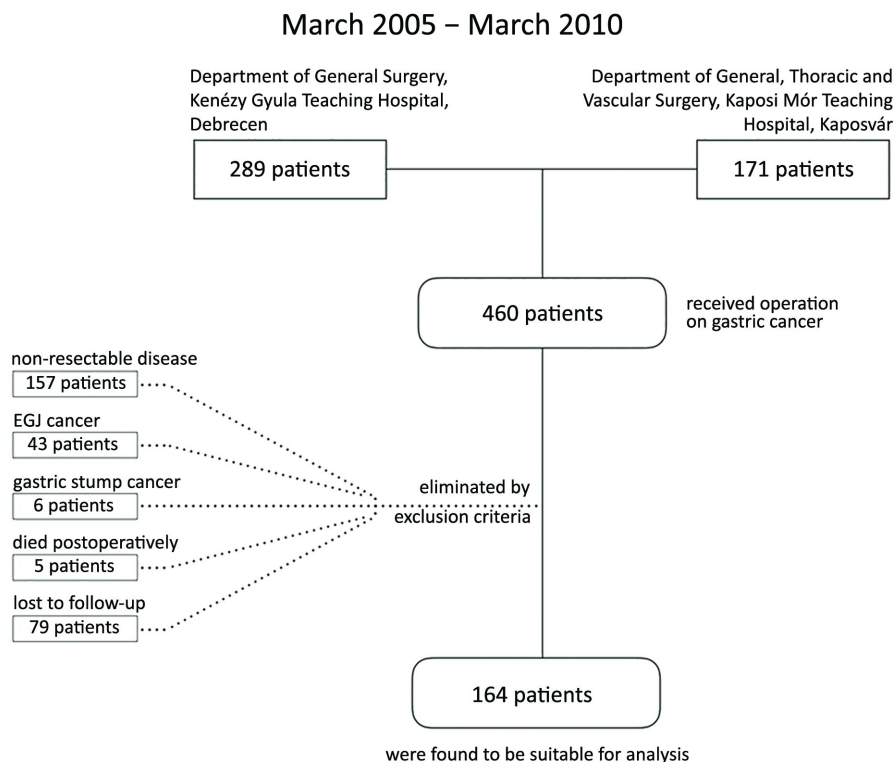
March 2005 – March 2010

Department of General Surgery, Kenézy Gyula Teaching Hospital, Debrecen

289 patients

Department of General, Thoracic and Vascular Surgery, Kaposi Mór Teaching Hospital, Kaposvár

171 patients

460 patients

received operation on gastric cancer

non-resectable disease
157 patients

EGJ cancer
43 patients

gastric stump cancer
6 patients

died postoperatively
5 patients

lost to follow-up
79 patients

eliminated by exclusion criteria

164 patients

were found to be suitable for analysis